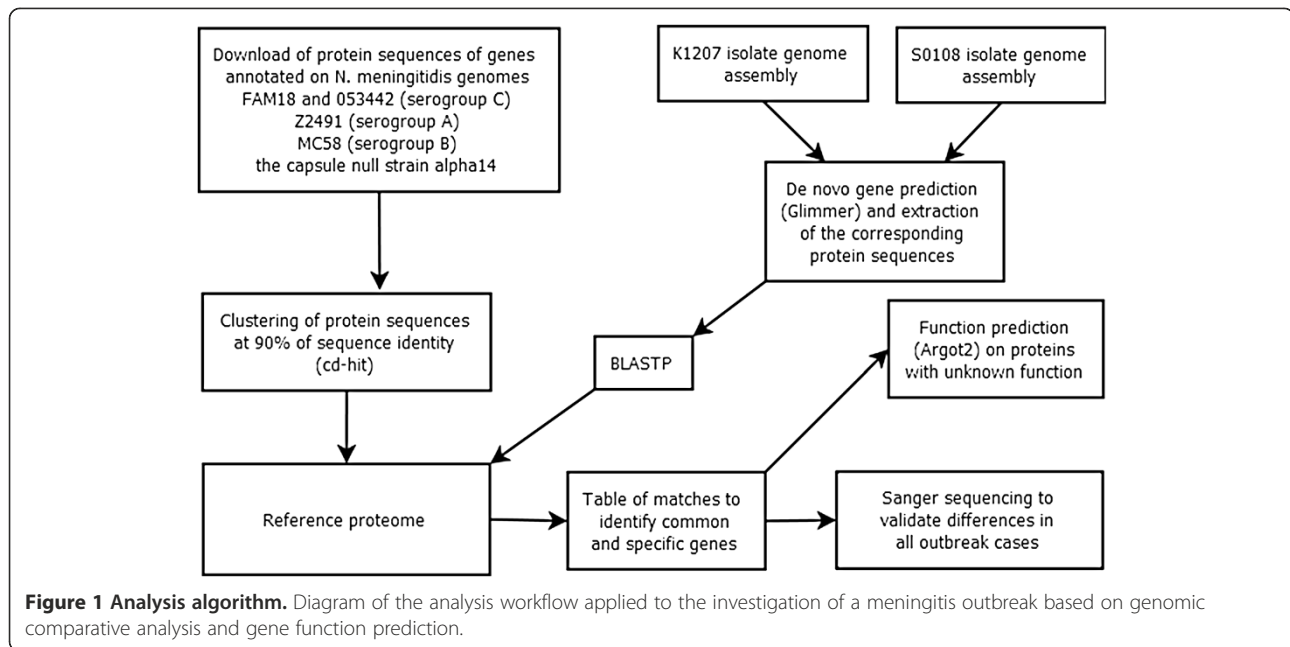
Download of protein sequences of genes annotated on N. meningitidis genomes FAM18 and 053442 (serogroup C) Z2491 (serogroup A) MC58 (serogroup B) the capsule null strain alpha14

K1207 isolate genome assembly

S0108 isolate genome assembly

De novo gene prediction (Glimmer) and extraction of the corresponding protein sequences

Clustering of protein sequences at 90% of sequence identity (cd-hit)

BLASTP

Function prediction (Argot2) on proteins with unknown function

Reference proteome

Table of matches to identify common and specific genes

Sanger sequencing to validate differences in all outbreak cases

**Figure 1 Analysis algorithm.** Diagram of the analysis workflow applied to the investigation of a meningitis outbreak based on genomic comparative analysis and gene function prediction.